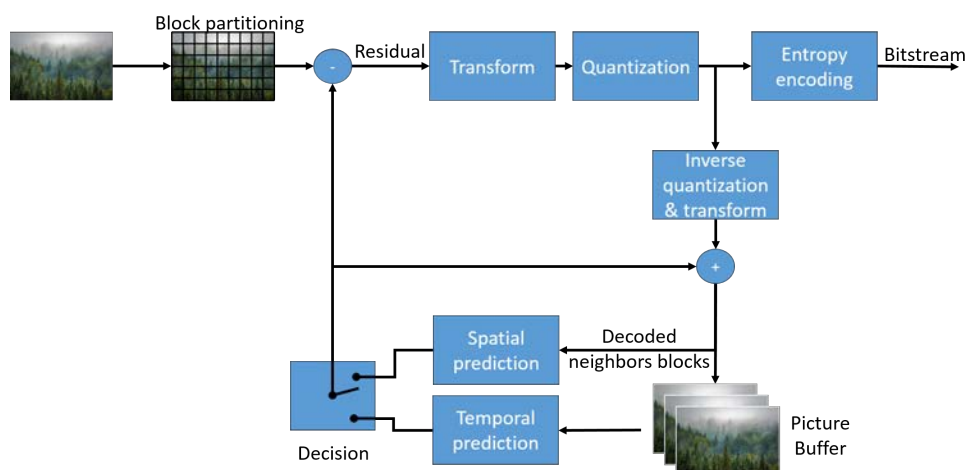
Block partitioning

-

Residual

Transform

Quantization

Entropy encoding

Bitstream

Inverse quantization & transform

+

Spatial prediction

Decoded neighbors blocks

Temporal prediction

Picture Buffer

Decision